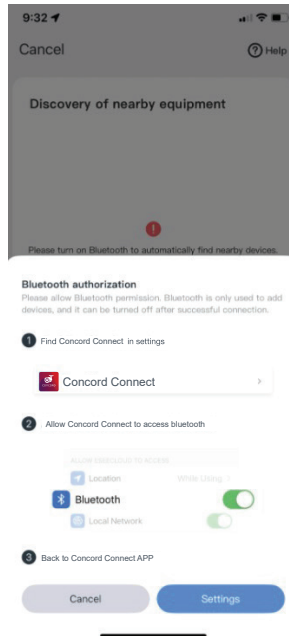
9:32

Cancel

Help

Discovery of nearby equipment

Please turn on Bluetooth to automatically find nearby devices.

Bluetooth authorization

Please allow Bluetooth permission. Bluetooth is only used to add devices, and it can be turned off after successful connection.

1 Find Concord Connect in settings

Concord Connect

2 Allow Concord Connect to access bluetooth

ALLOW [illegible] TO ACCESS

Location

While Using

Bluetooth

Local Network

3 Back to Concord Connect APP

Cancel

Settings